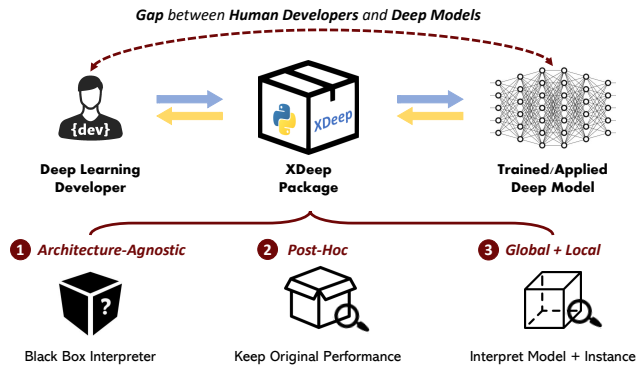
Gap between Human Developers and Deep Models

{dev}

Deep Learning Developer

XDeep

XDeep Package

Trained/Applied Deep Model

1 Architecture-Agnostic

2 Post-Hoc

3 Global + Local

?

Black Box Interpreter

Keep Original Performance

Interpret Model + Instance